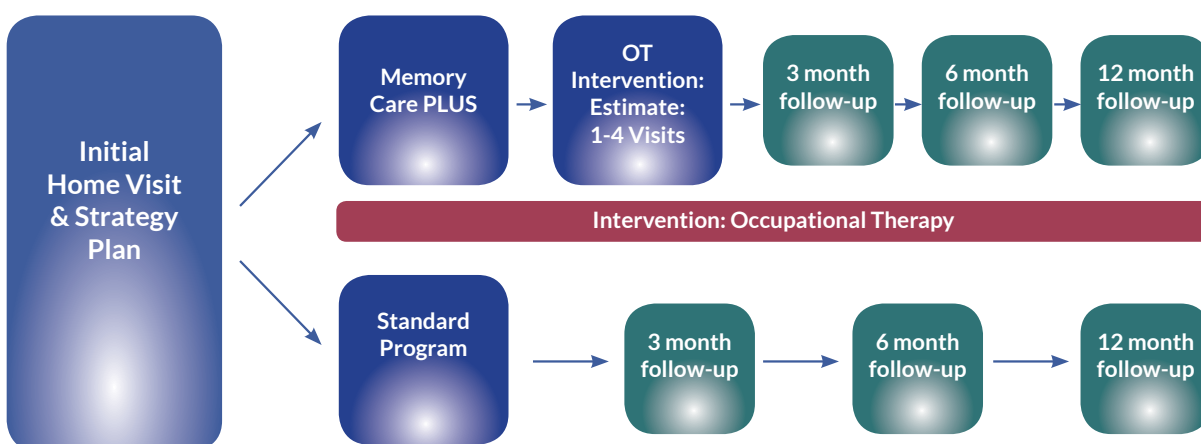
Initial Home Visit & Strategy Plan

Memory Care PLUS

OT Intervention: Estimate: 1-4 Visits

3 month follow-up

6 month follow-up

12 month follow-up

Intervention: Occupational Therapy

Standard Program

3 month follow-up

6 month follow-up

12 month follow-up